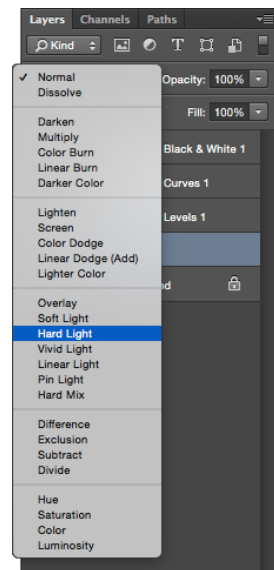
Layers Channels Paths

Kind

✓ Normal
Dissolve

Darken
Multiply
Color Burn
Linear Burn
Darker Color

Lighten
Screen
Color Dodge
Linear Dodge (Add)
Lighter Color

Overlay
Soft Light
Hard Light
Vivid Light
Linear Light
Pin Light
Hard Mix

Difference
Exclusion
Subtract
Divide

Hue
Saturation
Color
Luminosity

Opacity: 100%
Fill: 100%
Black & White 1
Curves 1
Levels 1
nd